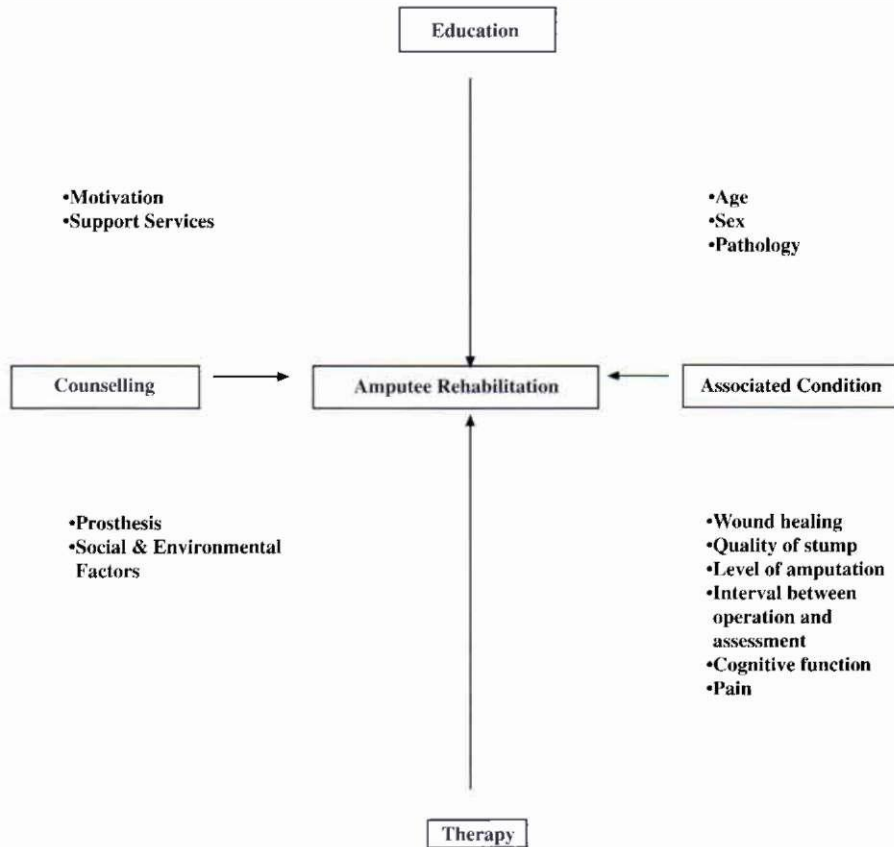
Education

•Motivation
•Support Services

•Age
•Sex
•Pathology

Counselling

Amputee Rehabilitation

Associated Condition

•Prosthesis
•Social & Environmental Factors

•Wound healing
•Quality of stump
•Level of amputation
•Interval between operation and assessment
•Cognitive function
•Pain

Therapy